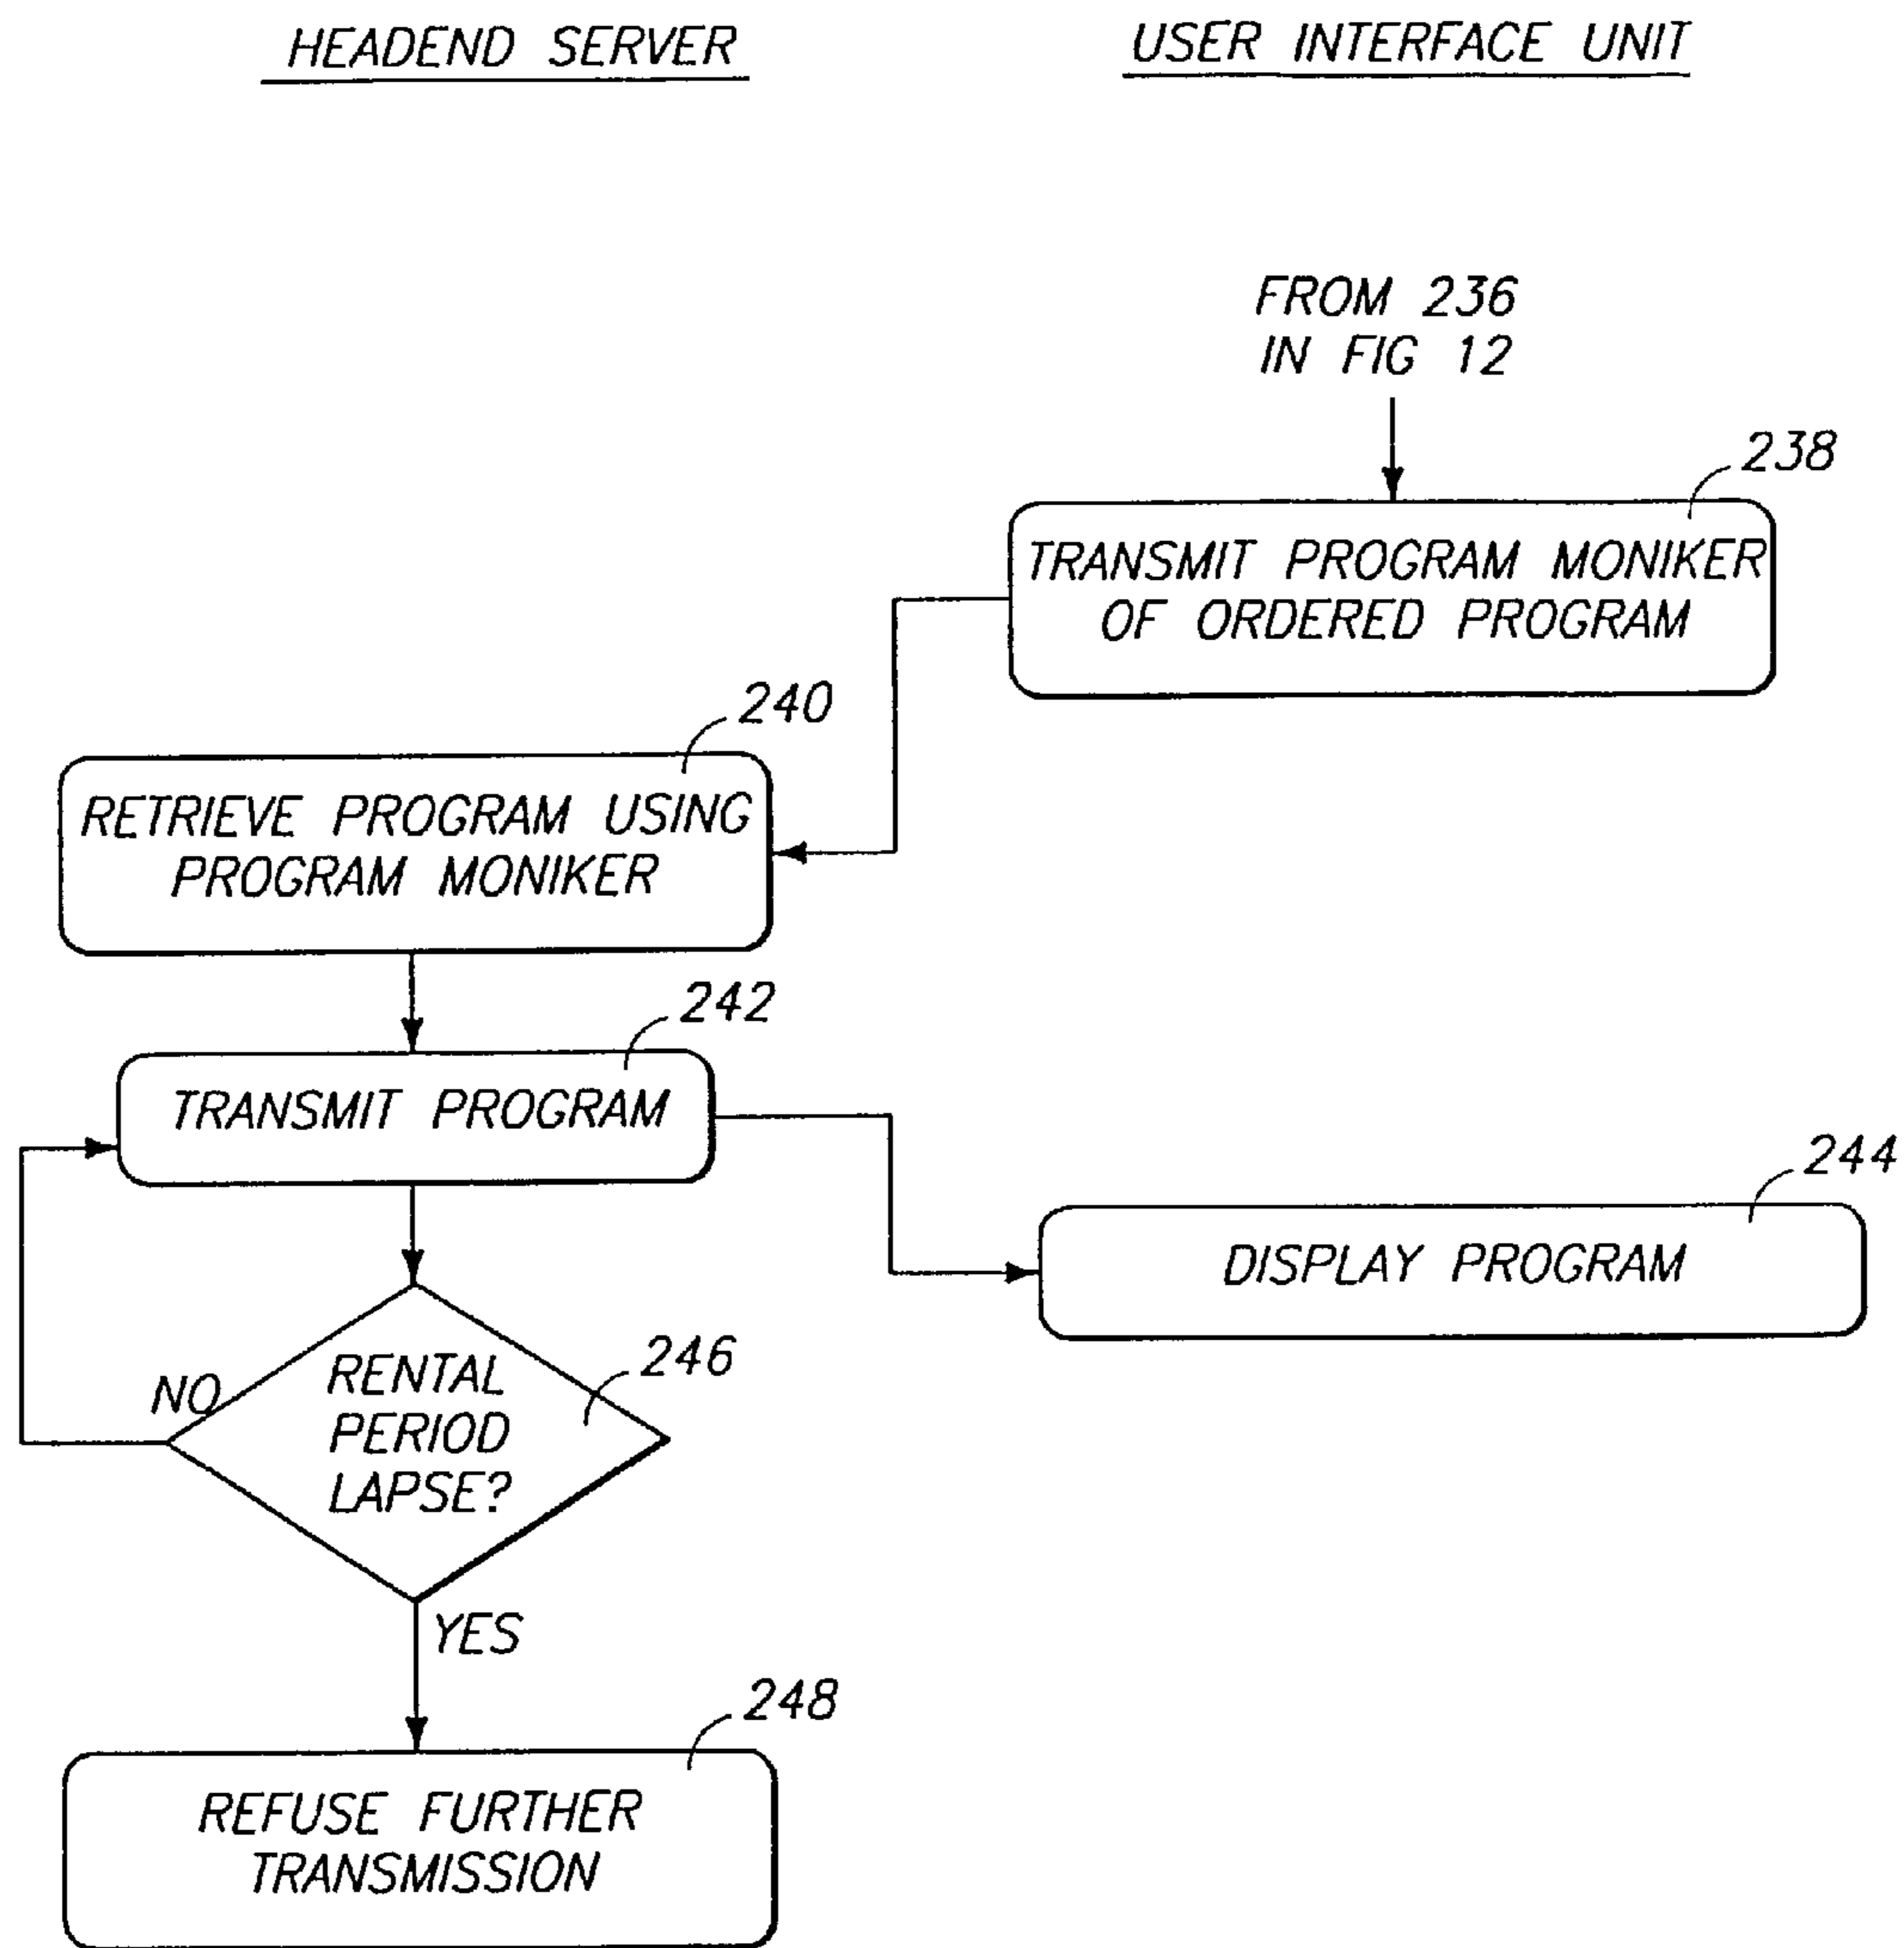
HEADEND SERVER

USER INTERFACE UNIT

FROM 236 IN FIG 12

238

TRANSMIT PROGRAM MONIKER OF ORDERED PROGRAM

240

RETRIEVE PROGRAM USING PROGRAM MONIKER

242

TRANSMIT PROGRAM

244

DISPLAY PROGRAM

246

RENTAL PERIOD LAPSE?

NO

YES

248

REFUSE FURTHER TRANSMISSION